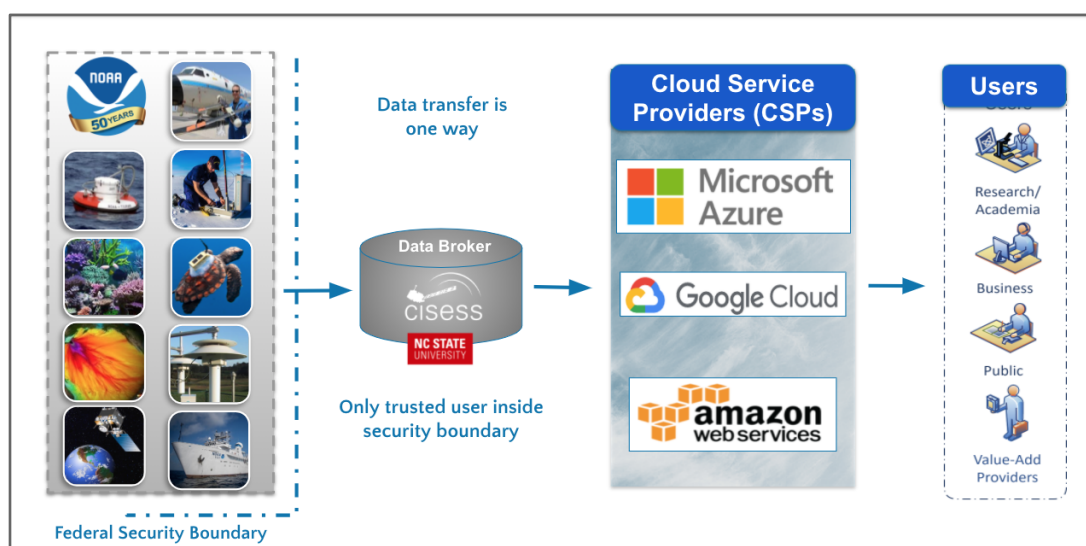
NOAA
50 YEARS

Data transfer is one way

Data Broker
cisess
NC STATE UNIVERSITY

Only trusted user inside security boundary

Federal Security Boundary

Cloud Service Providers (CSPs)

Microsoft Azure

Google Cloud

amazon web services

Users

Research/ Academia

Business

Public

Value-Add Providers